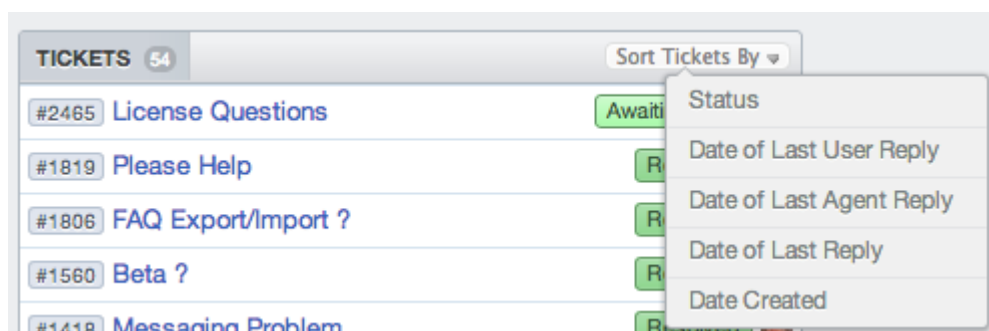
TICKETS 54

Sort Tickets By

#2465 License Questions

Awaiti

#1819 Please Help

R

#1806 FAQ Export/Import ?

R

#1560 Beta ?

R

#1418 Messaging Problem

R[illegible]

Status

Date of Last User Reply

Date of Last Agent Reply

Date of Last Reply

Date Created